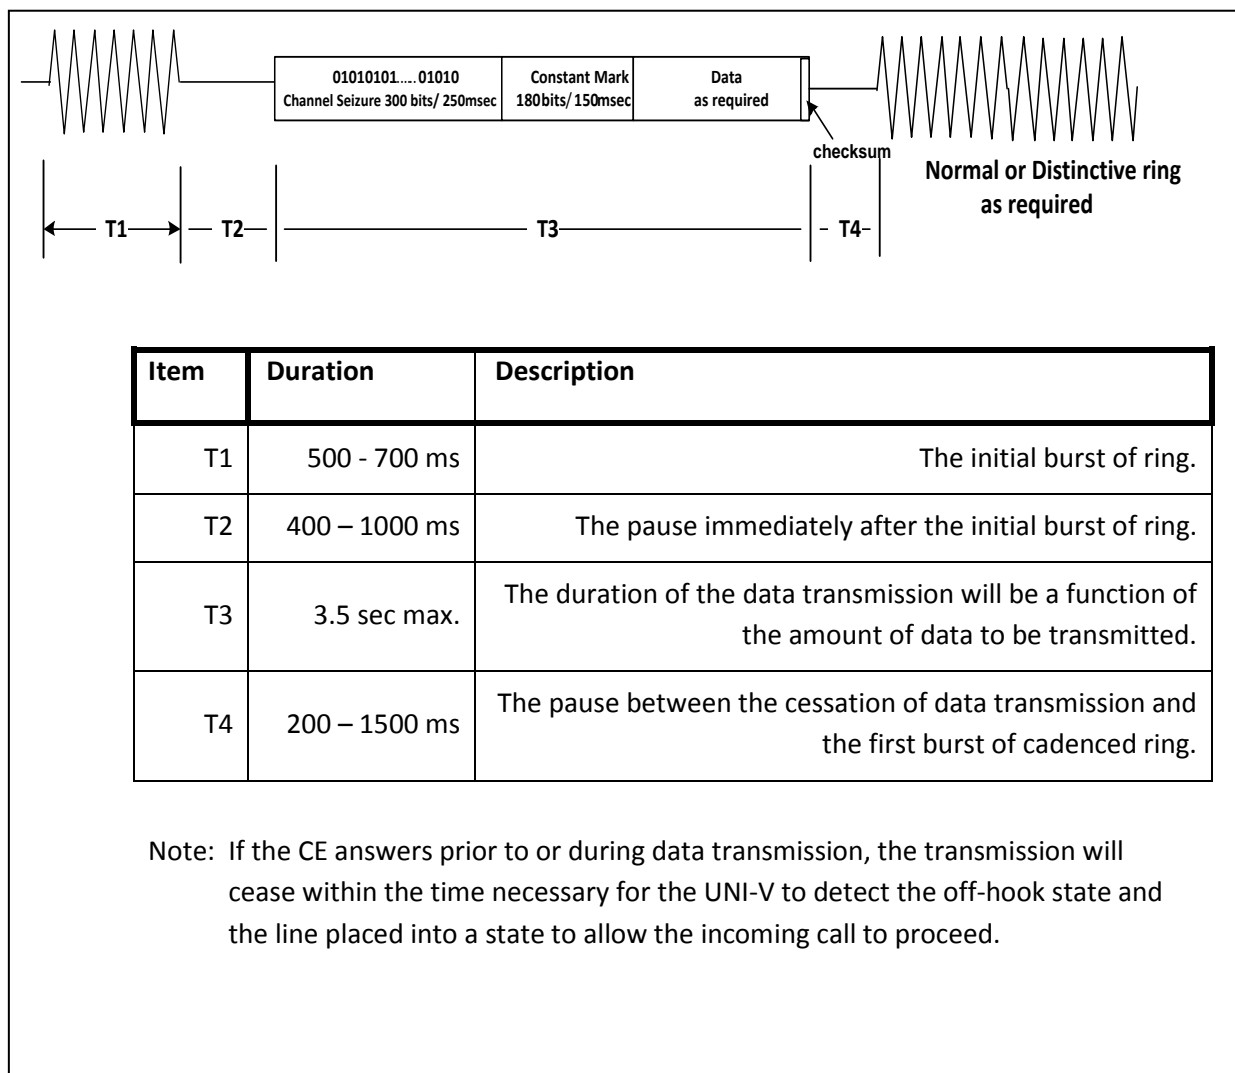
01010101.....01010
Channel Seizure 300 bits/ 250msec

Constant Mark
180bits/ 150msec

Data
as required

checksum

Normal or Distinctive ring as required

T1 T2 T3 T4

| Item | Duration | Description |
|---|---|---|
| T1 | 500 - 700 ms | The initial burst of ring. |
| T2 | 400 – 1000 ms | The pause immediately after the initial burst of ring. |
| T3 | 3.5 sec max. | The duration of the data transmission will be a function of the amount of data to be transmitted. |
| T4 | 200 – 1500 ms | The pause between the cessation of data transmission and the first burst of cadenced ring. |

Note: If the CE answers prior to or during data transmission, the transmission will cease within the time necessary for the UNI-V to detect the off-hook state and the line placed into a state to allow the incoming call to proceed.